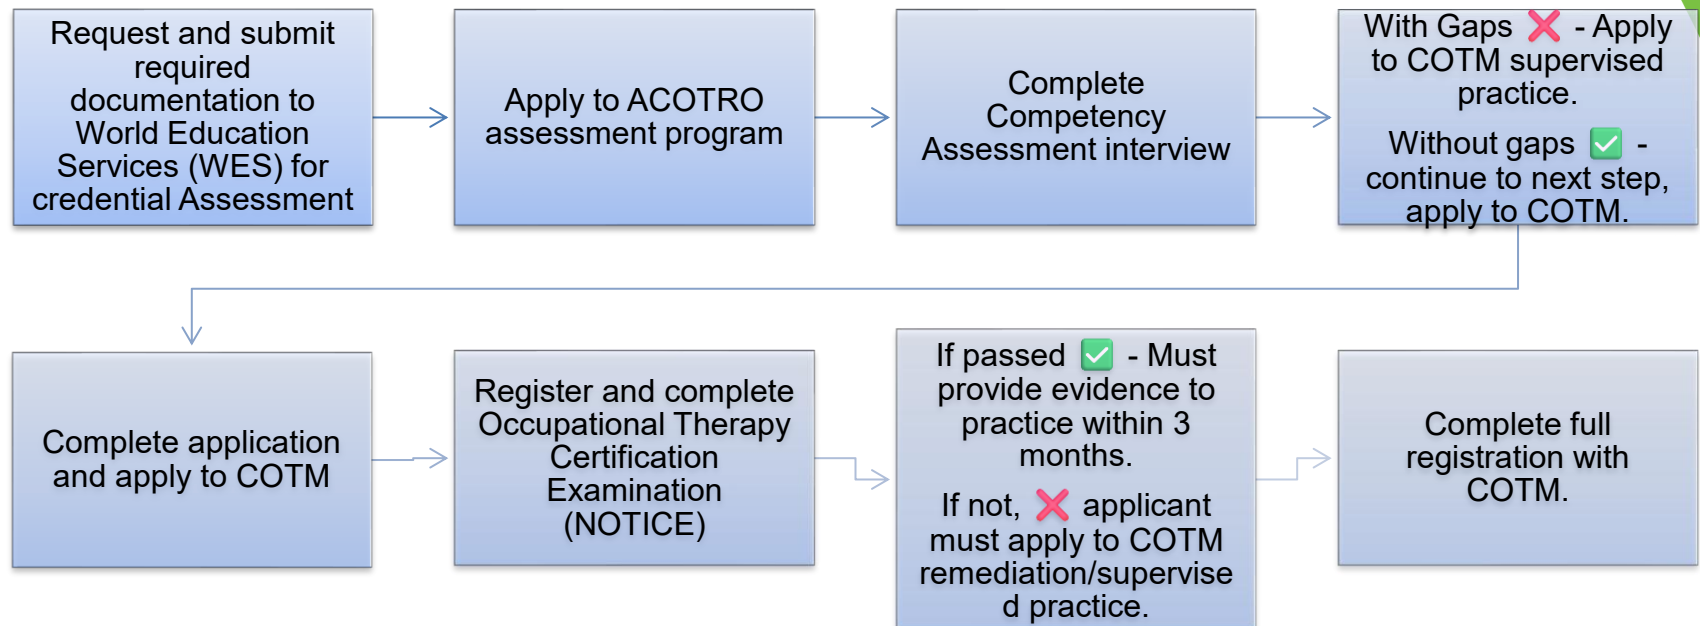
Request and submit required documentation to World Education Services (WES) for credential Assessment

Apply to ACOTRO assessment program

Complete Competency Assessment interview

With Gaps ❌ - Apply to COTM supervised practice.

Without gaps ✅ - continue to next step, apply to COTM.

Complete application and apply to COTM

Register and complete Occupational Therapy Certification Examination (NOTICE)

If passed ✅ - Must provide evidence to practice within 3 months.

If not, ❌ applicant must apply to COTM remediation/supervised practice.

Complete full registration with COTM.